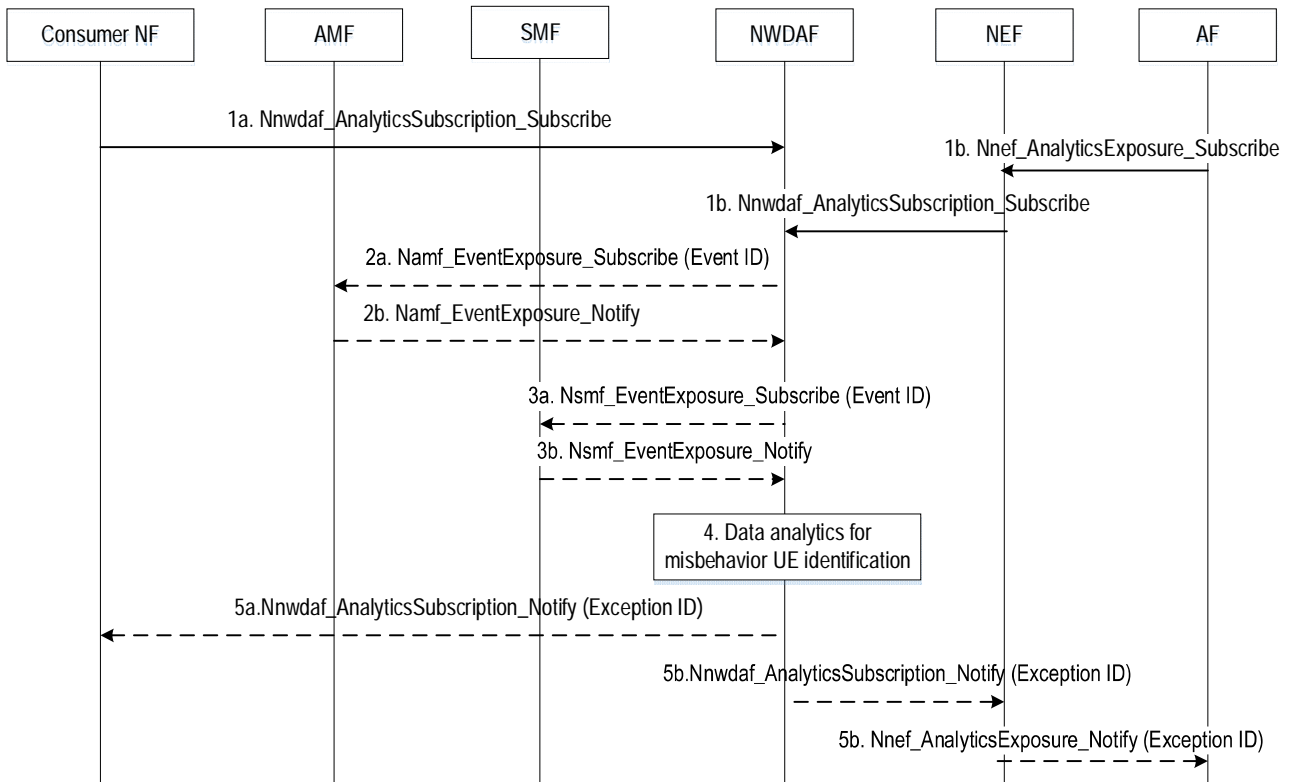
Consumer NF

AMF

SMF

NWDAF

NEF

AF

1a. Nnwdaf_AnalyticsSubscription_Subscribe

1b. Nnef_AnalyticsExposure_Subscribe

1b. Nnwdaf_AnalyticsSubscription_Subscribe

2a. Namf_EventExposure_Subscribe (Event ID)

2b. Namf_EventExposure_Notify

3a. Nsmf_EventExposure_Subscribe (Event ID)

3b. Nsmf_EventExposure_Notify

4. Data analytics for misbehavior UE identification

5a.Nnwdaf_AnalyticsSubscription_Notify (Exception ID)

5b.Nnwdaf_AnalyticsSubscription_Notify (Exception ID)

5b. Nnef_AnalyticsExposure_Notify (Exception ID)